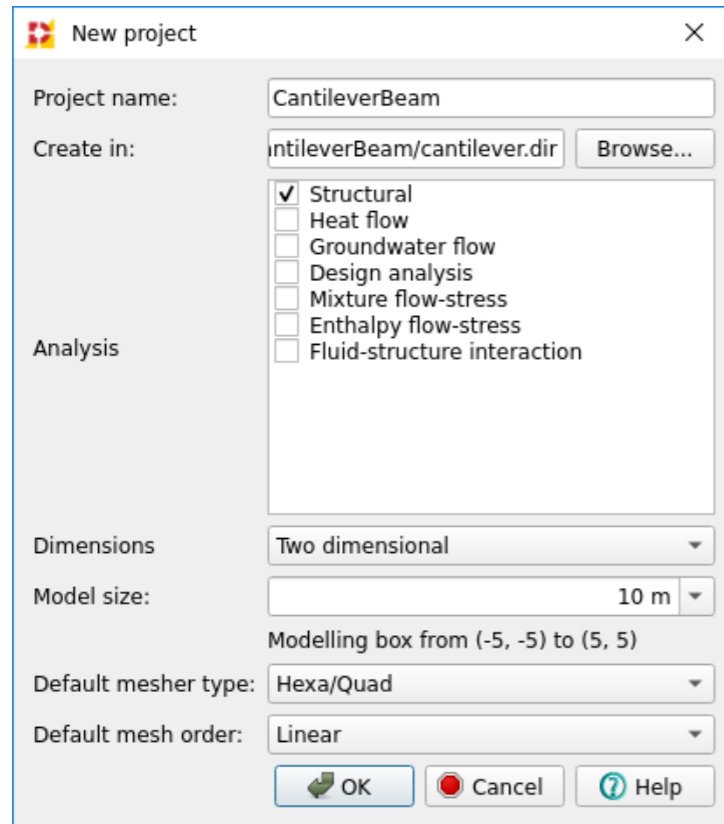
New project

Project name: CantileverBeam

Create in: ntileverBeam/cantilever.dir Browse...

✓ Structural
Heat flow
Groundwater flow
Design analysis
Mixture flow-stress
Enthalpy flow-stress
Fluid-structure interaction

Analysis

Dimensions Two dimensional

Model size: 10 m

Modelling box from (-5, -5) to (5, 5)

Default mesher type: Hexa/Quad

Default mesh order: Linear

OK Cancel Help